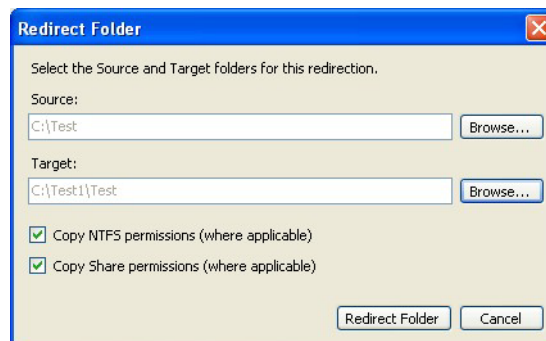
Redirect Folder

Select the Source and Target folders for this redirection.

Source:

C:\Test

Browse...

Target:

C:\Test1\Test

Browse...

Copy NTFS permissions (where applicable)

Copy Share permissions (where applicable)

Redirect Folder

Cancel